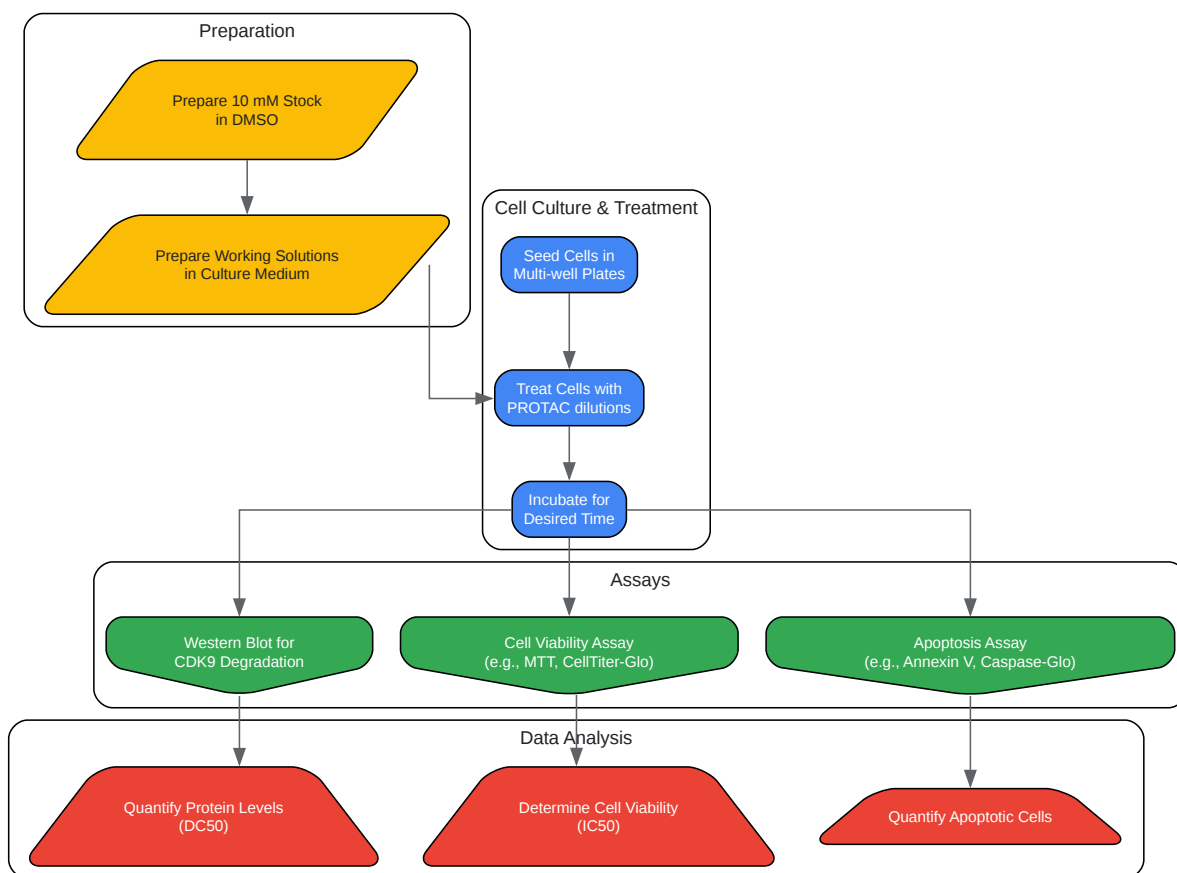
Preparation

Prepare 10 mM Stock in DMSO

Prepare Working Solutions in Culture Medium

Cell Culture & Treatment

Seed Cells in Multi-well Plates

Treat Cells with PROTAC dilutions

Incubate for Desired Time

Assays

Western Blot for CDK9 Degradation

Cell Viability Assay (e.g., MTT, CellTiter-Glo)

Apoptosis Assay (e.g., Annexin V, Caspase-Glo)

Data Analysis

Quantify Protein Levels (DC50)

Determine Cell Viability (IC50)

Quantify Apoptotic Cells